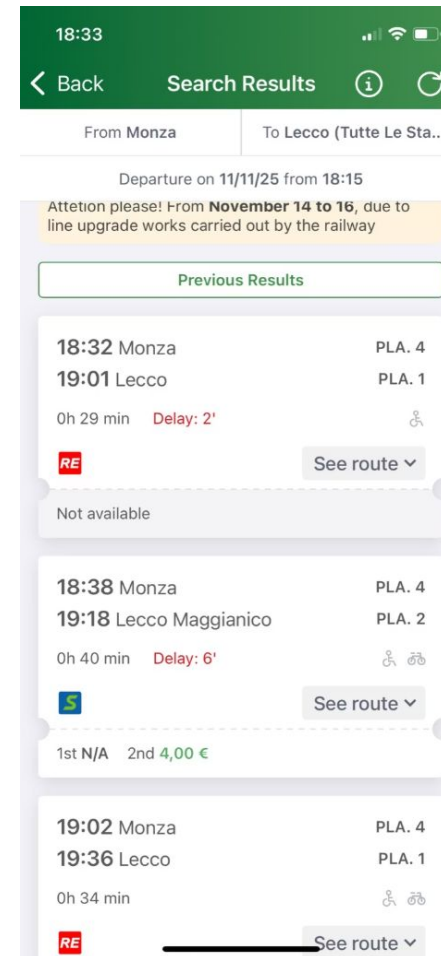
18:33

Back Search Results

From Monza To Lecco (Tutte Le Sta..

Departure on 11/11/25 from 18:15

Attetion please! From **November 14 to 16**, due to line upgrade works carried out by the railway

Previous Results

18:32 Monza PLA. 4
19:01 Lecco PLA. 1
0h 29 min Delay: 2'
RE
See route
Not available

18:38 Monza PLA. 4
19:18 Lecco Maggianico PLA. 2
0h 40 min Delay: 6'
S
See route
1st N/A 2nd 4,00 €

19:02 Monza PLA. 4
19:36 Lecco PLA. 1
0h 34 min
RE
See route